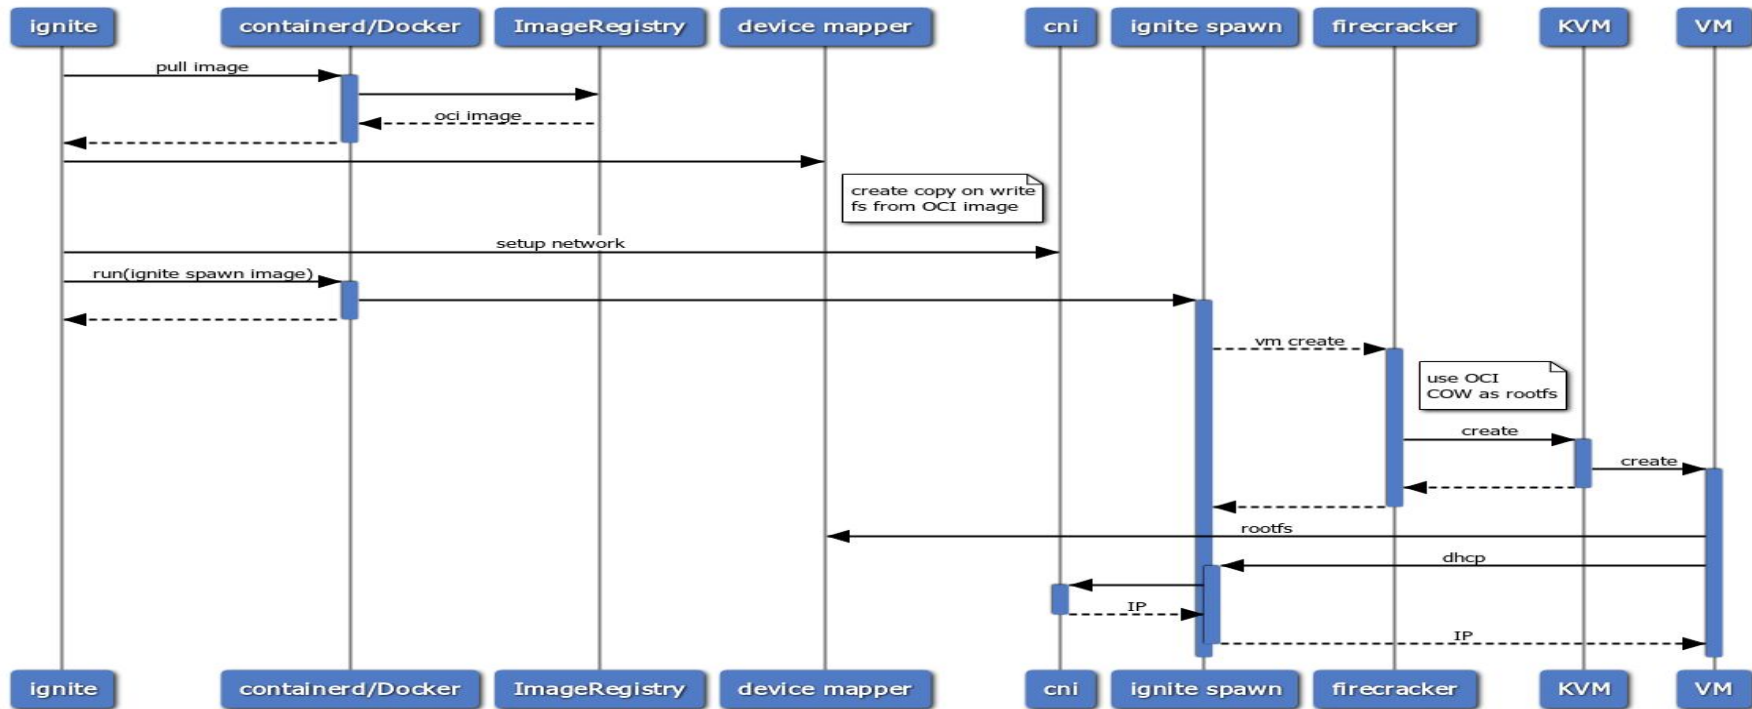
ignite containerd/Docker ImageRegistry device mapper cni ignite spawn firecracker KVM VM

pull image

oci image

create copy on write fs from OCI image

setup network

run(ignite spawn image)

vm create

use OCI COW as rootfs

create

create

rootfs

dhcp

IP

IP

ignite containerd/Docker ImageRegistry device mapper cni ignite spawn firecracker KVM VM